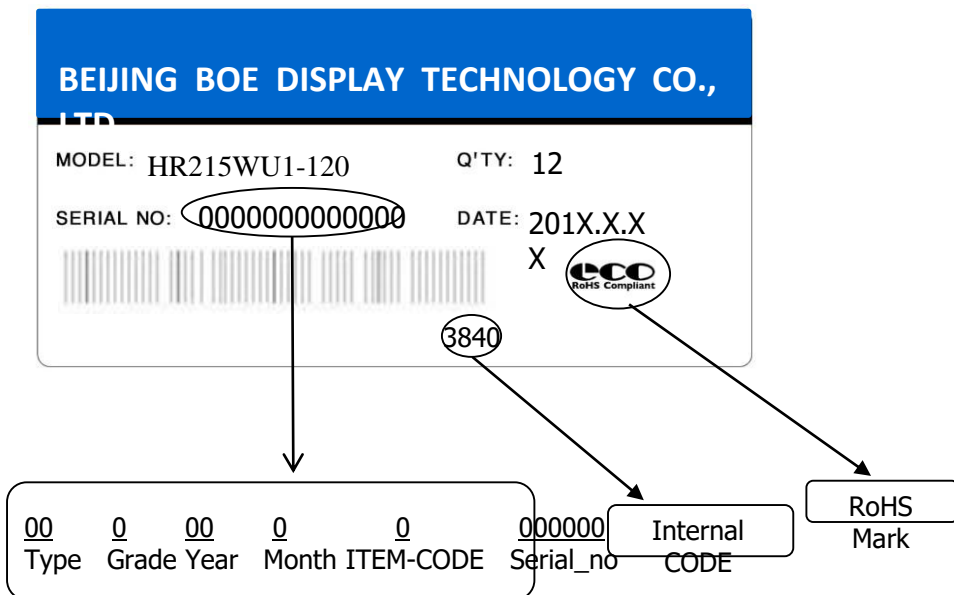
BEIJING BOE DISPLAY TECHNOLOGY CO., LTD

MODEL: HR215WU1-120

Q'TY: 12

SERIAL NO: 0000000000000

DATE: 201X.X.X X

eco RoHS Compliant

3840

00 Type

0 Grade

00 Year

0 Month

0 ITEM-CODE

000000 Serial_no

Internal CODE

RoHS Mark